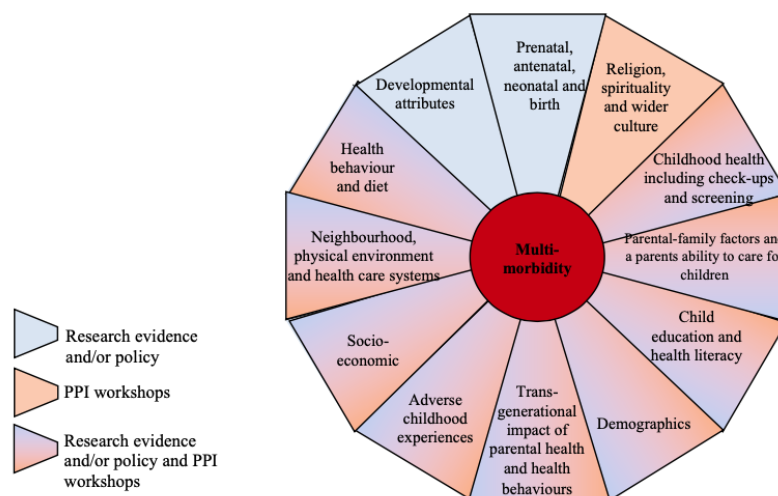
Prenatal, antenatal, neonatal and birth

Religion, spirituality and wider culture

Childhood health including check-ups and screening

Parental-family factors and a parents ability to care for children

Child education and health literacy

Demographics

Trans-generational impact of parental health and health behaviours

Adverse childhood experiences

Socio-economic

Neighbourhood, physical environment and health care systems

Health behaviour and diet

Developmental attributes

Multi-morbidity

Research evidence and/or policy

PPI workshops

Research evidence and/or policy and PPI workshops